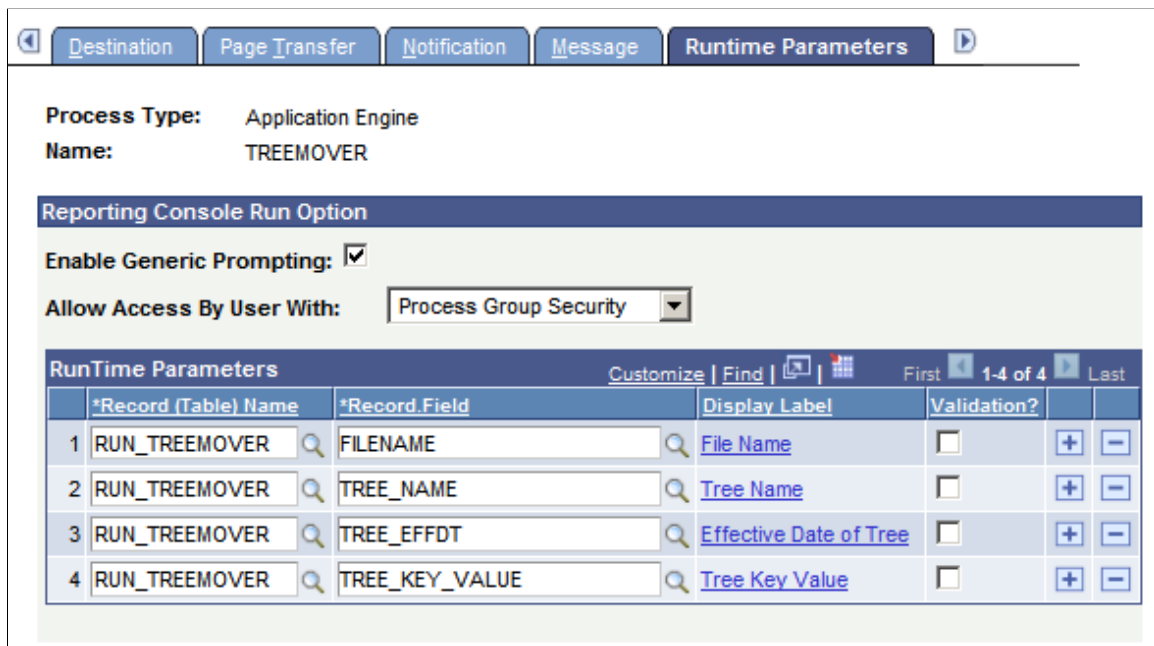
Destination | Page Transfer | Notification | Message | Runtime Parameters

Process Type: Application Engine
Name: TREEMOVER

Reporting Console Run Option

Enable Generic Prompting: ☑

Allow Access By User With: Process Group Security

RunTime Parameters    Customize | Find |    First 1-4 of 4 Last

|  | *Record (Table) Name | *Record.Field | Display Label | Validation? |  |  |
|---|---|---|---|---|---|---|
| 1 | RUN_TREEMOVER | FILENAME | File Name | ☐ | + | − |
| 2 | RUN_TREEMOVER | TREE_NAME | Tree Name | ☐ | + | − |
| 3 | RUN_TREEMOVER | TREE_EFFDT | Effective Date of Tree | ☐ | + | − |
| 4 | RUN_TREEMOVER | TREE_KEY_VALUE | Tree Key Value | ☐ | + | − |